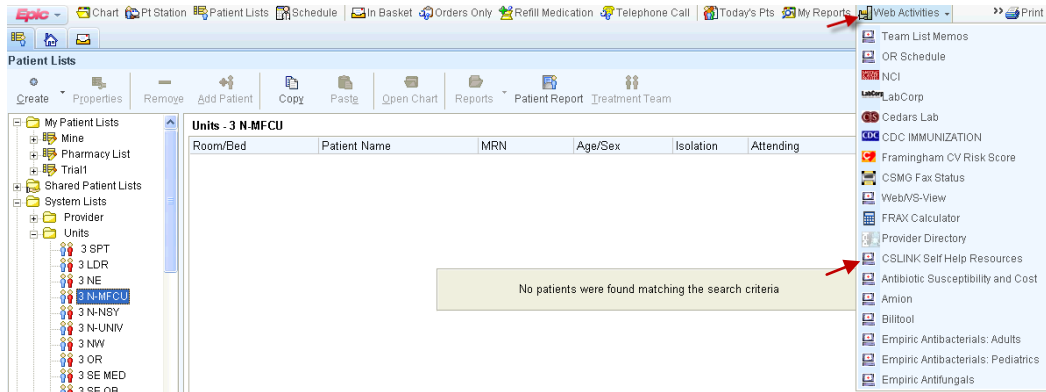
Epic Chart Pt Station Patient Lists Schedule In Basket Orders Only Refill Medication Telephone Call Today's Pts My Reports Web Activities Print

Patient Lists

Create Properties Remove Add Patient Copy Paste Open Chart Reports Patient Report Treatment Team

My Patient Lists
Mine
Pharmacy List
Trial1
Shared Patient Lists
System Lists
Provider
Units
3 SPT
3 LDR
3 NE
3 N-MFCU
3 N-NSY
3 N-UNIV
3 NW
3 OR
3 SE MED
3 SE OB

Units - 3 N-MFCU

| Room/Bed | Patient Name | MRN | Age/Sex | Isolation | Attending |
|---|---|---|---|---|---|

No patients were found matching the search criteria

Team List Memos
OR Schedule
NCI
LabCorp
Cedars Lab
CDC IMMUNIZATION
Framingham CV Risk Score
CSMG Fax Status
Web/VS-View
FRAX Calculator
Provider Directory
CSLINK Self Help Resources
Antibiotic Susceptibility and Cost
Amion
Bilitool
Empiric Antibacterials: Adults
Empiric Antibacterials: Pediatrics
Empiric Antifungals